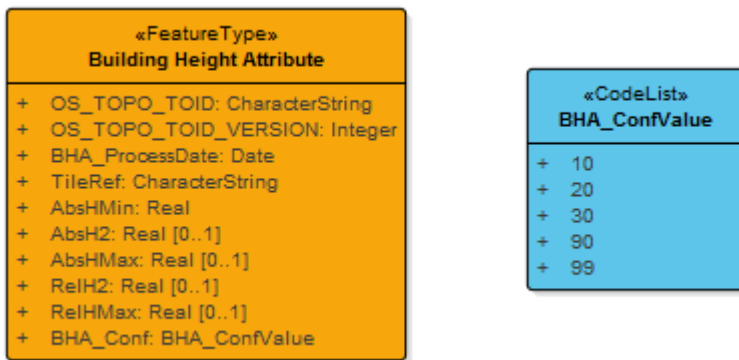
«FeatureType»
Building Height Attribute

+ OS_TOPO_TOID: CharacterString
+ OS_TOPO_TOID_VERSION: Integer
+ BHA_ProcessDate: Date
+ TileRef: CharacterString
+ AbsHMin: Real
+ AbsH2: Real [0..1]
+ AbsHMax: Real [0..1]
+ RelH2: Real [0..1]
+ RelHMax: Real [0..1]
+ BHA_Conf: BHA_ConfValue

«CodeList»
BHA_ConfValue

+ 10
+ 20
+ 30
+ 90
+ 99